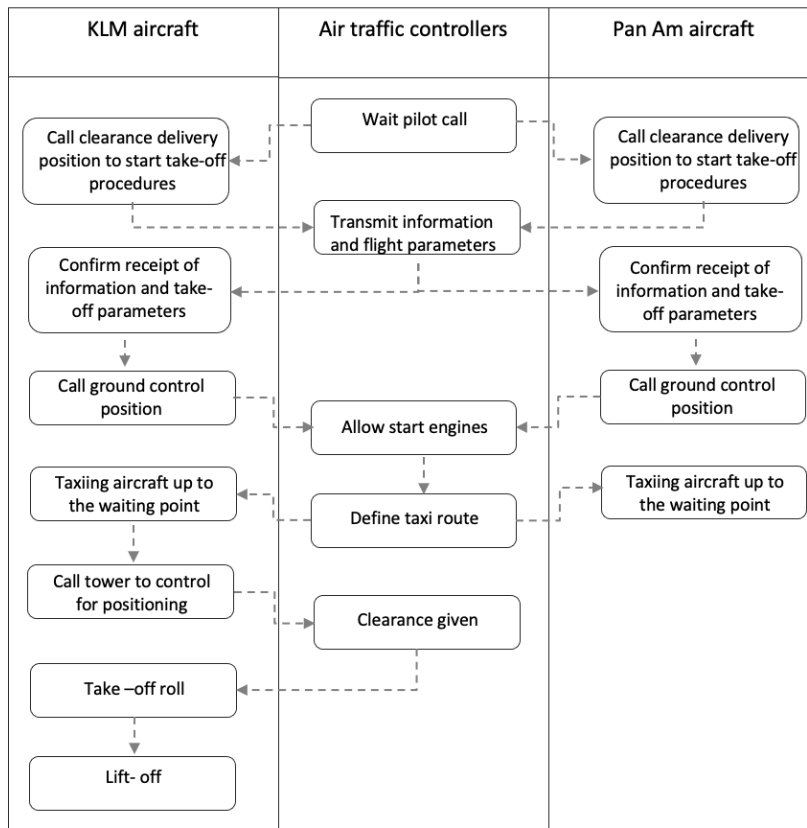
| KLM aircraft | Air traffic controllers | Pan Am aircraft |
|---|---|---|

Wait pilot call

Call clearance delivery position to start take-off procedures

Call clearance delivery position to start take-off procedures

Transmit information and flight parameters

Confirm receipt of information and take-off parameters

Confirm receipt of information and take-off parameters

Call ground control position

Call ground control position

Allow start engines

Taxiing aircraft up to the waiting point

Define taxi route

Taxiing aircraft up to the waiting point

Call tower to control for positioning

Clearance given

Take –off roll

Lift- off